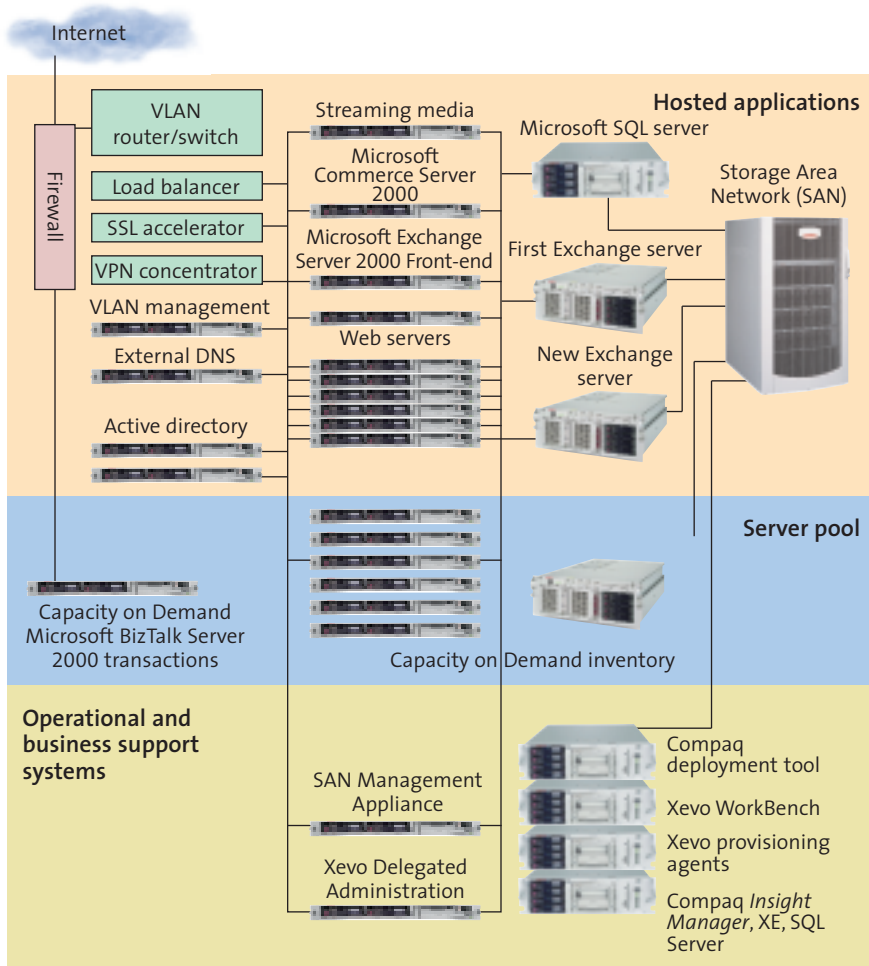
Internet

Hosted applications

Firewall

VLAN router/switch

Load balancer

SSL accelerator

VPN concentrator

VLAN management

External DNS

Active directory

Streaming media

Microsoft Commerce Server 2000

Microsoft Exchange Server 2000 Front-end

Web servers

Microsoft SQL server

Storage Area Network (SAN)

First Exchange server

New Exchange server

Server pool

Capacity on Demand Microsoft BizTalk Server 2000 transactions

Capacity on Demand inventory

Operational and business support systems

SAN Management Appliance

Xevo Delegated Administration

Compaq deployment tool

Xevo WorkBench

Xevo provisioning agents

Compaq *Insight Manager*, XE, SQL Server